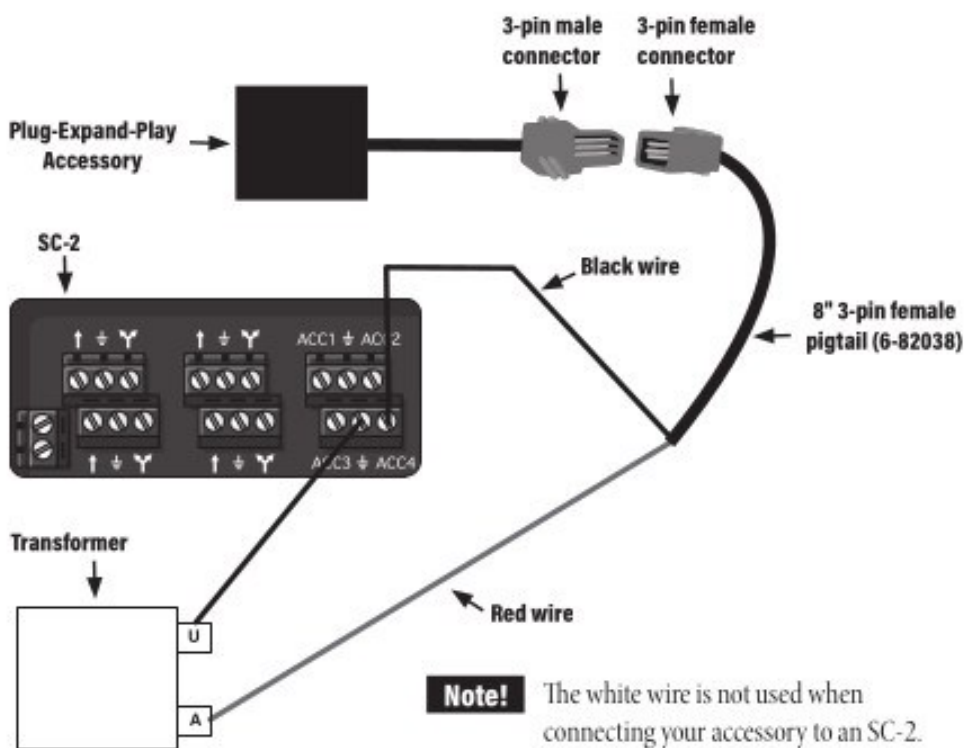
3-pin male connector

3-pin female connector

Plug-Expand-Play Accessory

SC-2

Black wire

8" 3-pin female pigtail (6-82038)

ACC1 ⏚ ACC2

ACC3 ⏚ ACC4

Transformer

U

A

Red wire

Note! The white wire is not used when connecting your accessory to an SC-2.